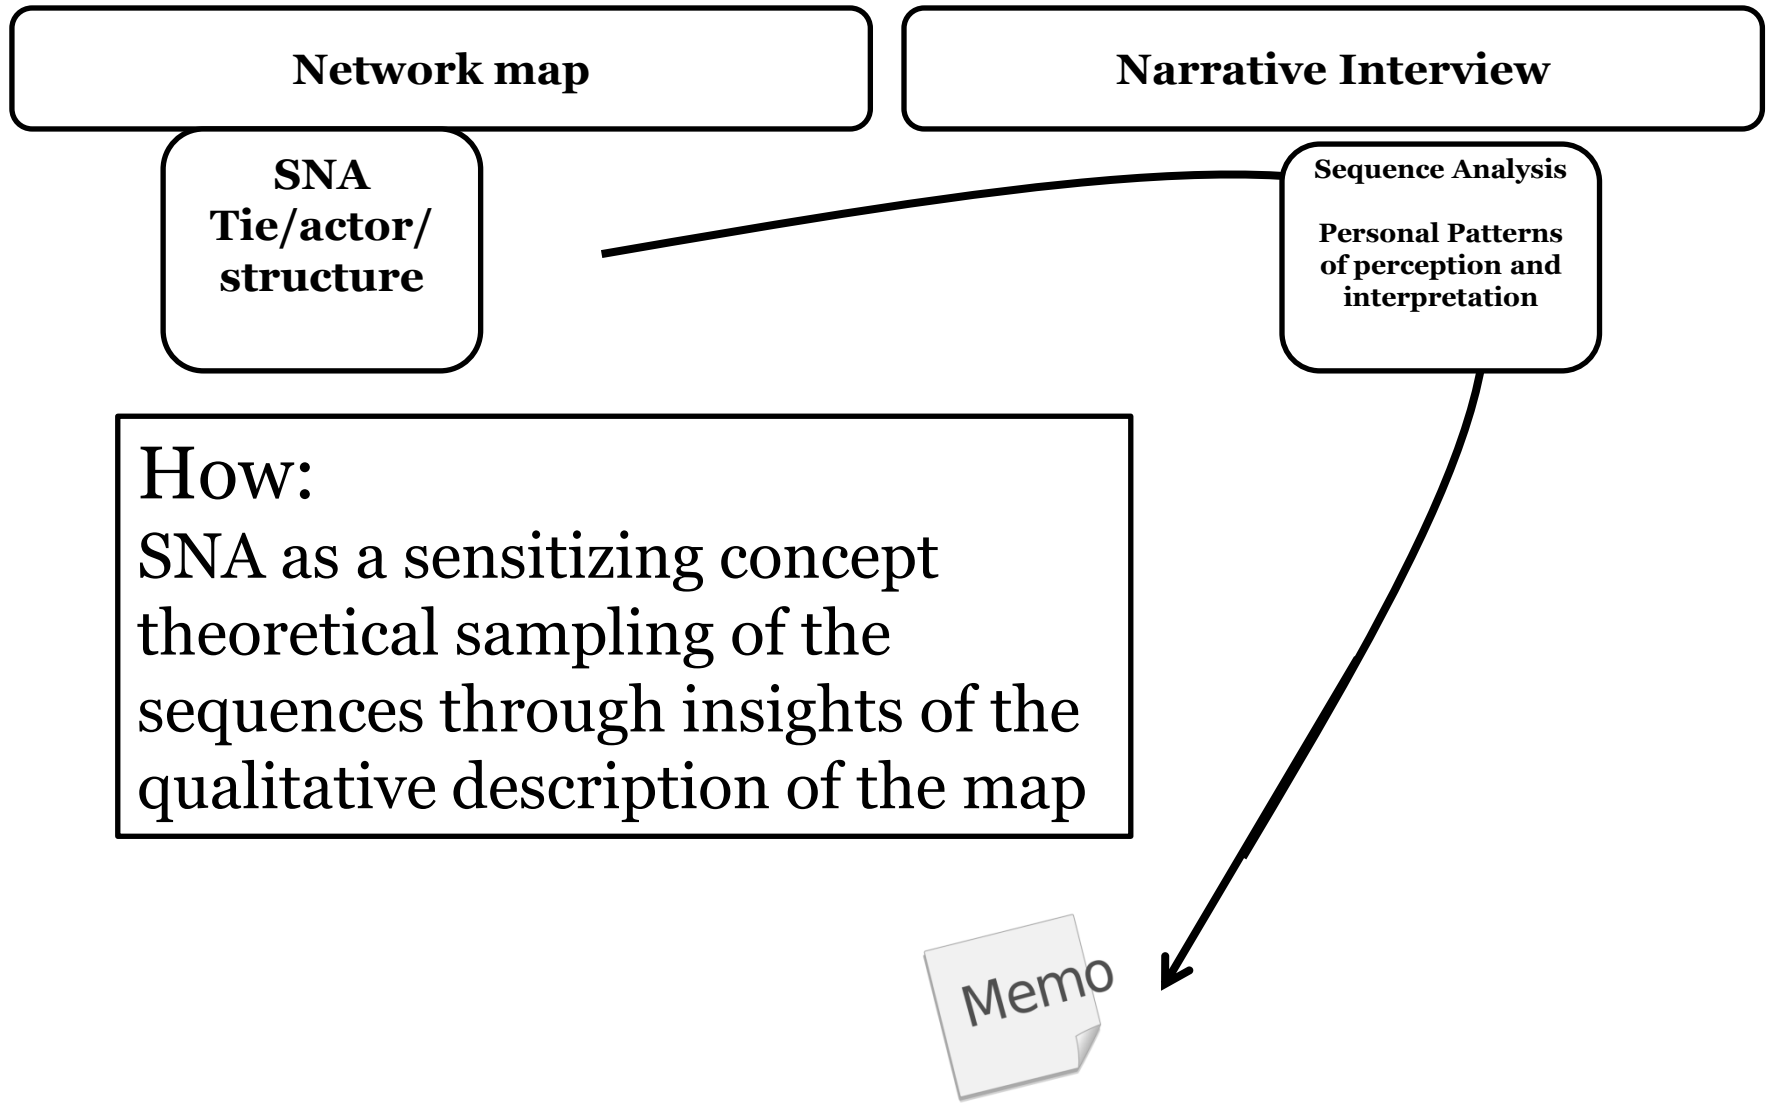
Network map

Narrative Interview

SNA
Tie/actor/
structure

Sequence Analysis

Personal Patterns of perception and interpretation

How:
SNA as a sensitizing concept theoretical sampling of the sequences through insights of the qualitative description of the map

Memo